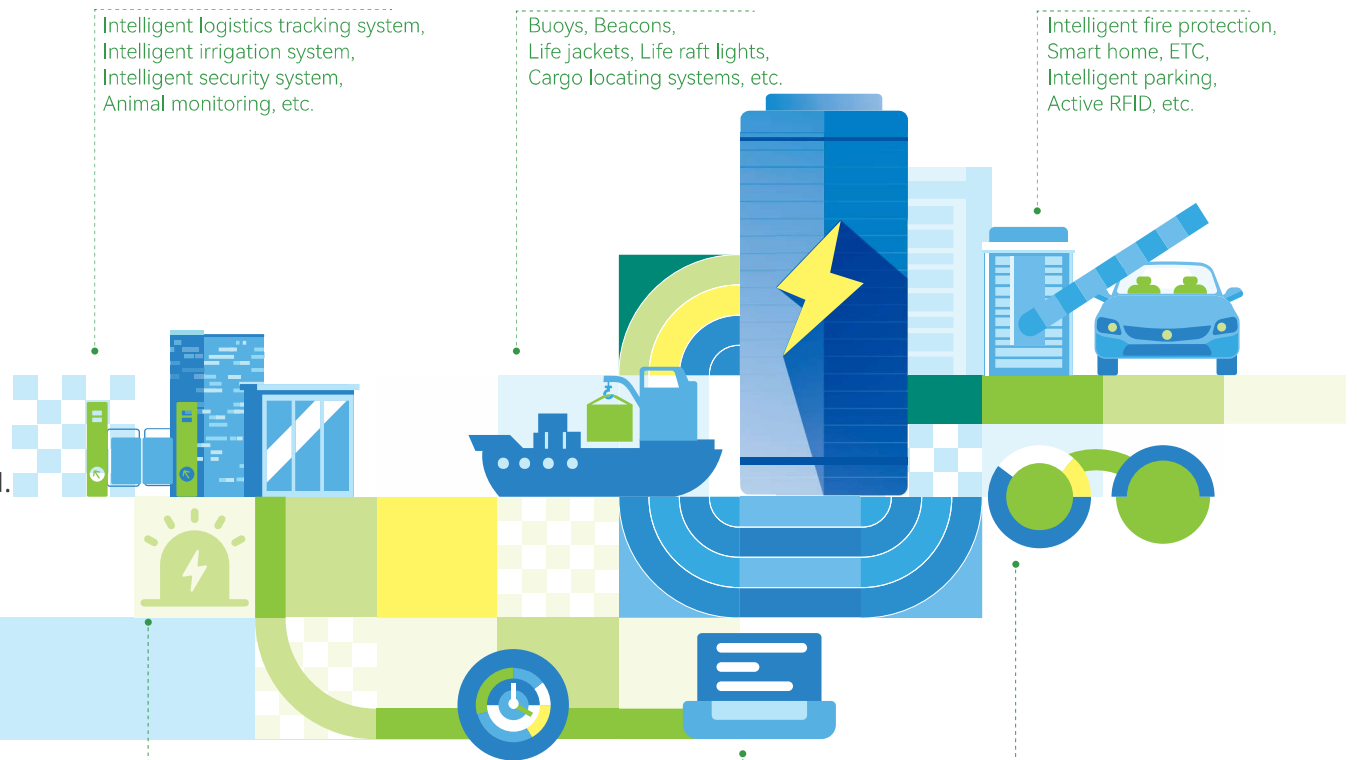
Intelligent logistics tracking system,
Intelligent irrigation system,
Intelligent security system,
Animal monitoring, etc.

Buoys, Beacons,
Life jackets, Life raft lights,
Cargo locating systems, etc.

Intelligent fire protection,
Smart home, ETC,
Intelligent parking,
Active RFID, etc.